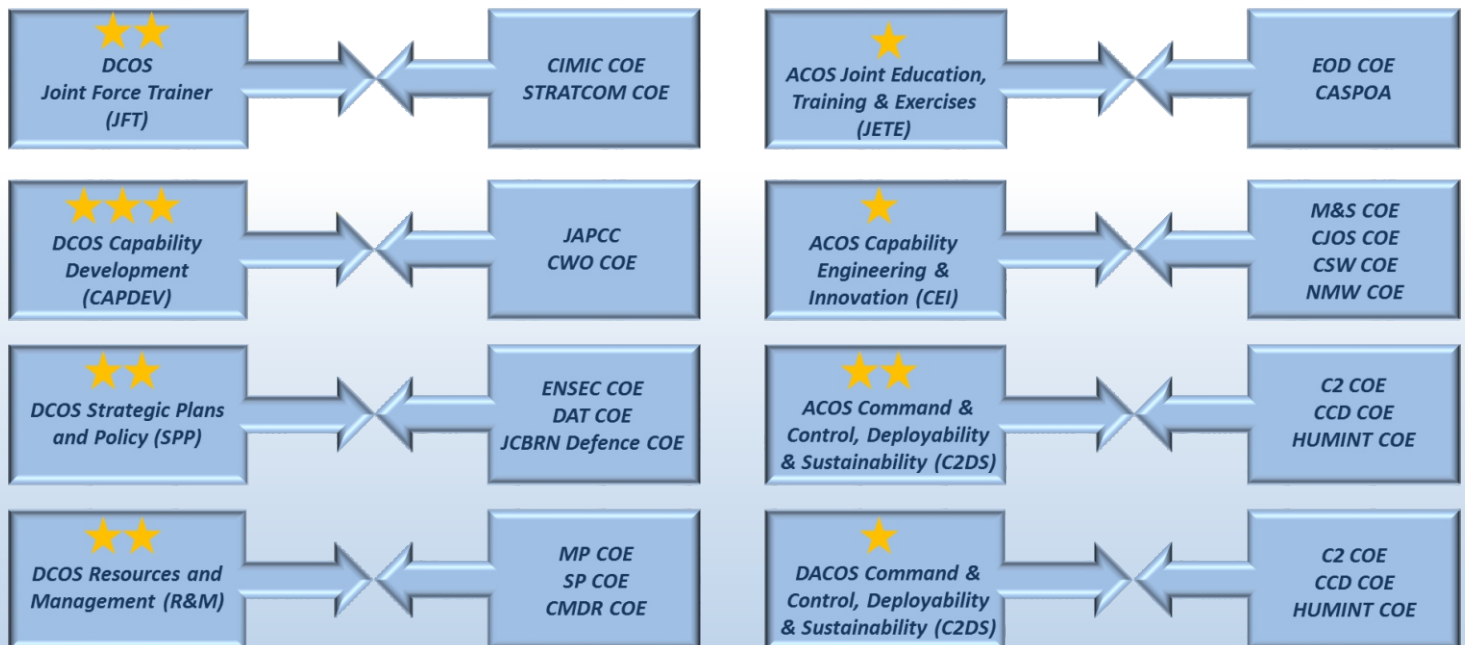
DCOS Joint Force Trainer (JFT)

CIMIC COE
STRATCOM COE

ACOS Joint Education, Training & Exercises (JETE)

EOD COE
CASPOA

DCOS Capability Development (CAPDEV)

JAPCC
CWO COE

ACOS Capability Engineering & Innovation (CEI)

M&S COE
CJOS COE
CSW COE
NMW COE

DCOS Strategic Plans and Policy (SPP)

ENSEC COE
DAT COE
JCBRN Defence COE

ACOS Command & Control, Deployability & Sustainability (C2DS)

C2 COE
CCD COE
HUMINT COE

DCOS Resources and Management (R&M)

MP COE
SP COE
CMDR COE

DACOS Command & Control, Deployability & Sustainability (C2DS)

C2 COE
CCD COE
HUMINT COE